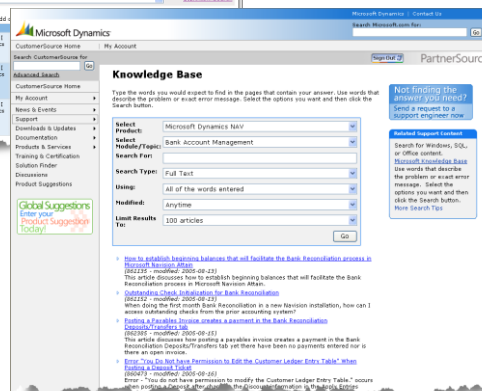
Microsoft Dynamics | Contact Us

Search Microsoft.com for:

Go

Microsoft Dynamics

CustomerSource Home | My Account

Search CustomerSource for

Go

Advanced Search

Sign Out

PartnerSource

CustomerSource Home

My Account

News & Events

Support

Downloads & Updates

Documentation

Products & Services

Training & Certification

Solution Finder

Discussions

Product Suggestions

Global Suggestions Enter your Product Suggestion Today!

Knowledge Base

Type the words you would expect to find in the pages that contain your answer. Use words that describe the problem or exact error message. Select the options you want and then click the Search button.

| | |
|---|---|
| Select Product: | Microsoft Dynamics NAV |
| Select Module/Topic: | Bank Account Management |
| Search For: | |
| Search Type: | Full Text |
| Using: | All of the words entered |
| Modified: | Anytime |
| Limit Results To: | 100 articles |

Go

How to establish beginning balances that will facilitate the Bank Reconciliation process in Microsoft Navision Attain
(861135 - modified: 2005-08-15)
This article discusses how to establish beginning balances that will facilitate the Bank Reconciliation process in Microsoft Navision Attain.

Outstanding Check Initialization for Bank Reconciliation
(861152 - modified: 2005-08-15)
When doing the first month Bank Reconciliation in a new Navision installation, how can I access outstanding checks from the prior accounting system?

Posting a Payables Invoice creates a payment in the Bank Reconciliation Deposits/Transfers tab
(862305 - modified: 2005-08-15)
This article discusses how posting a payables invoice creates a payment in the Bank Reconciliation Deposits/Transfers tab yet there have been no payments entered nor is there an open invoice.

Error "You Do Not have Permission to Edit the Customer Ledger Entry Table" When Posting a Deposit Ticket
(860473 - modified: 2005-08-16)
Error - "You do not have permission to modify the Customer Ledger Entry Table." occurs when posting a Deposit after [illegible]

Not finding the answer you need?
Send a request to a support engineer now

Related Support Content
Search for Windows, SQL, or Office content.
Microsoft Knowledge Base
Use words that describe the problem or exact error message. Select the options you want and then click the Search button.
More Search Tips